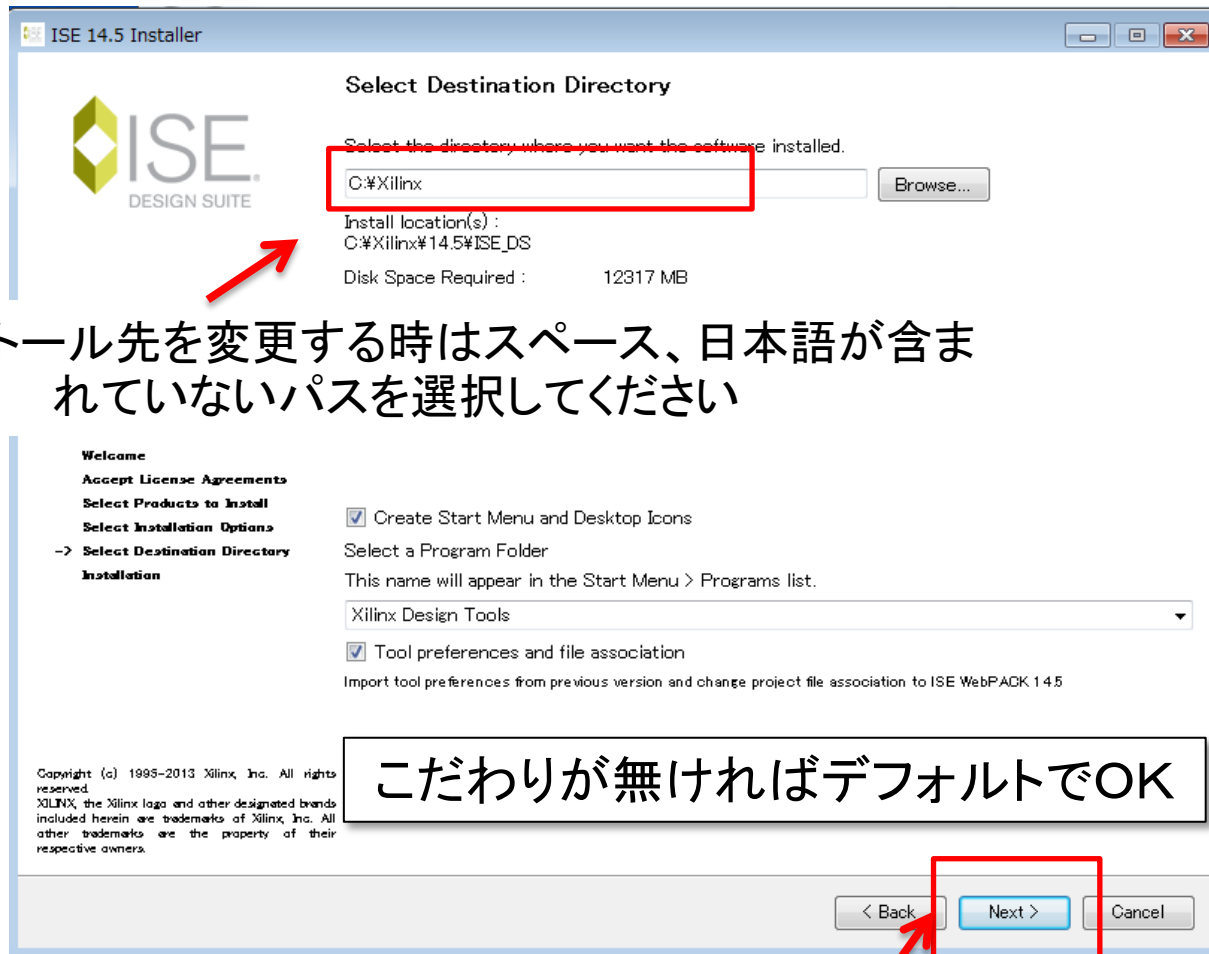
ISE 14.5 Installer

ISE DESIGN SUITE

Select Destination Directory

Select the directory where you want the software installed.

C:¥Xilinx

Browse...

Install location(s) :
C:¥Xilinx¥14.5¥ISE_DS

Disk Space Required : 12317 MB

トール先を変更する時はスペース、日本語が含まれていないパスを選択してください

Welcome
Accept License Agreements
Select Products to Install
Select Installation Options
-> Select Destination Directory
Installation

Create Start Menu and Desktop Icons

Select a Program Folder

This name will appear in the Start Menu > Programs list.

Xilinx Design Tools

Tool preferences and file association

Import tool preferences from previous version and change project file association to ISE WebPACK 14.5

Copyright (c) 1995-2013 Xilinx, Inc. All rights reserved.
XILINX, the Xilinx logo and other designated brands included herein are trademarks of Xilinx, Inc. All other trademarks are the property of their respective owners.

こだわりが無ければデフォルトでOK

< Back

Next >

Cancel